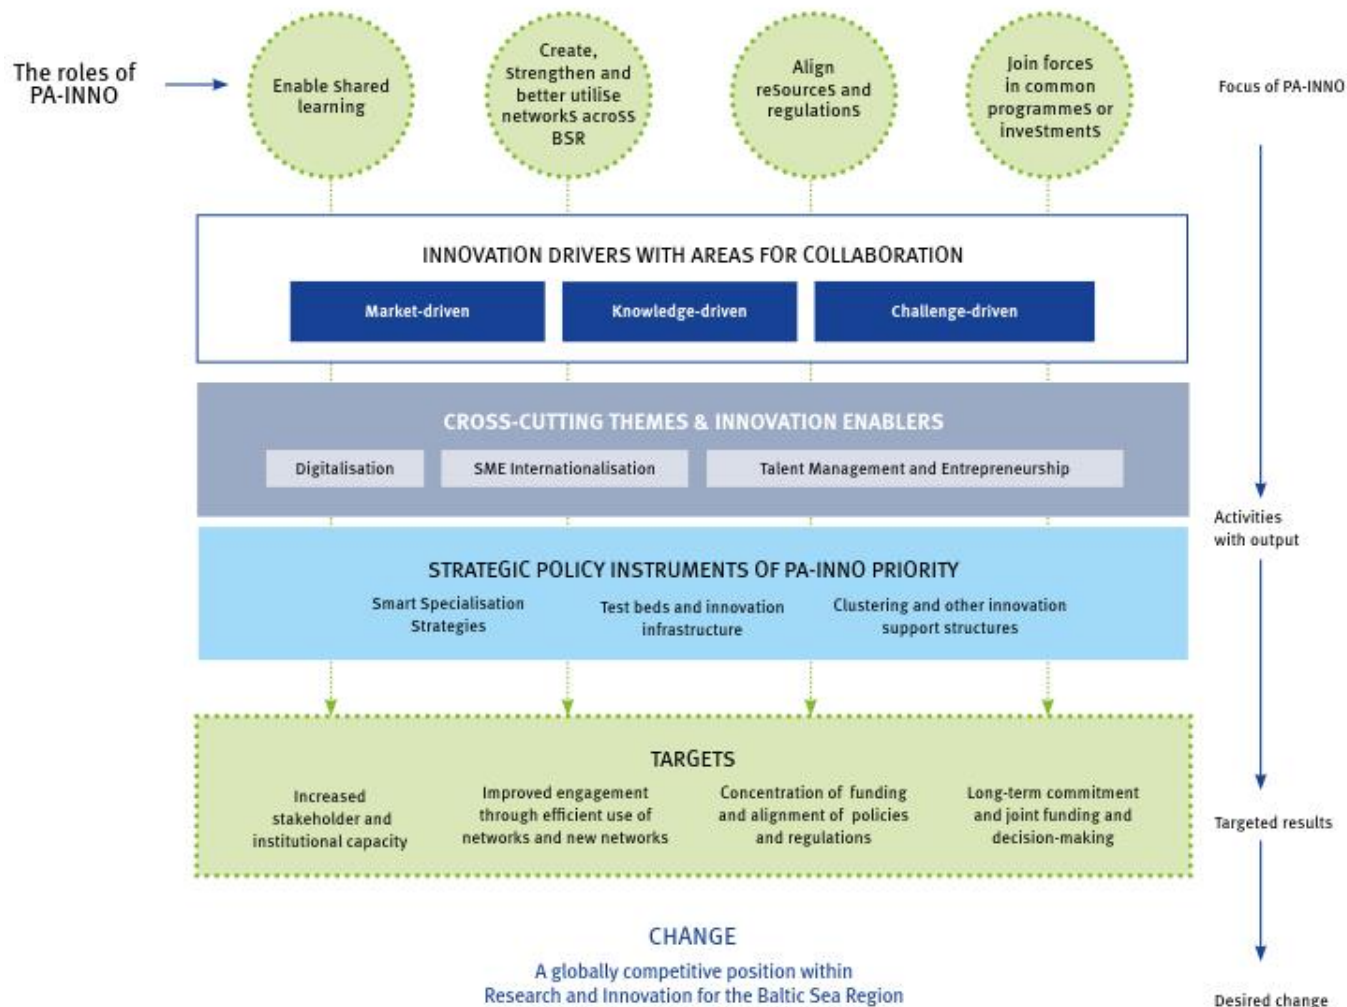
The roles of PA-INNO

Enable Shared learning

Create, Strengthen and better utilise networks across BSR

Align resources and regulations

Join forces in common programmes or investments

Focus of PA-INNO

INNOVATION DRIVERS WITH AREAS FOR COLLABORATION

Market-driven

Knowledge-driven

Challenge-driven

CROSS-CUTTING THEMES & INNOVATION ENABLERS

Digitalisation

SME Internationalisation

Talent Management and Entrepreneurship

Activities with output

STRATEGIC POLICY INSTRUMENTS OF PA-INNO PRIORITY

Smart Specialisation Strategies

Test beds and innovation infrastructure

Clustering and other innovation support structures

TARGETS

Increased stakeholder and institutional capacity

Improved engagement through efficient use of networks and new networks

Concentration of funding and alignment of policies and regulations

Long-term commitment and joint funding and decision-making

Targeted results

CHANGE

A globally competitive position within Research and Innovation for the Baltic Sea Region

Desired change